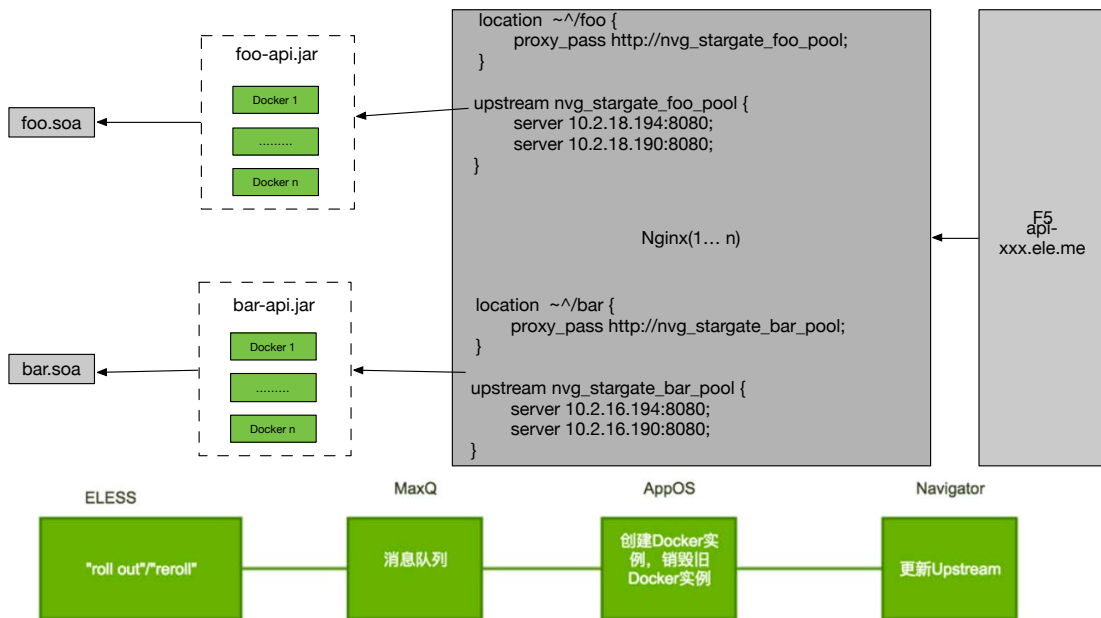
foo-api.jar

Docker 1

.........

Docker n

foo.soa

location ~^/foo {
proxy_pass http://nvg_stargate_foo_pool;
}

upstream nvg_stargate_foo_pool {
server 10.2.18.194:8080;
server 10.2.18.190:8080;
}

Nginx(1… n)

location ~^/bar {
proxy_pass http://nvg_stargate_bar_pool;
}

upstream nvg_stargate_bar_pool {
server 10.2.16.194:8080;
server 10.2.16.190:8080;
}

F5
api-
xxx.ele.me

bar-api.jar

Docker 1

.........

Docker n

bar.soa

ELESS

"roll out"/"reroll"

MaxQ

消息队列

AppOS

创建Docker实例，销毁旧Docker实例

Navigator

更新Upstream